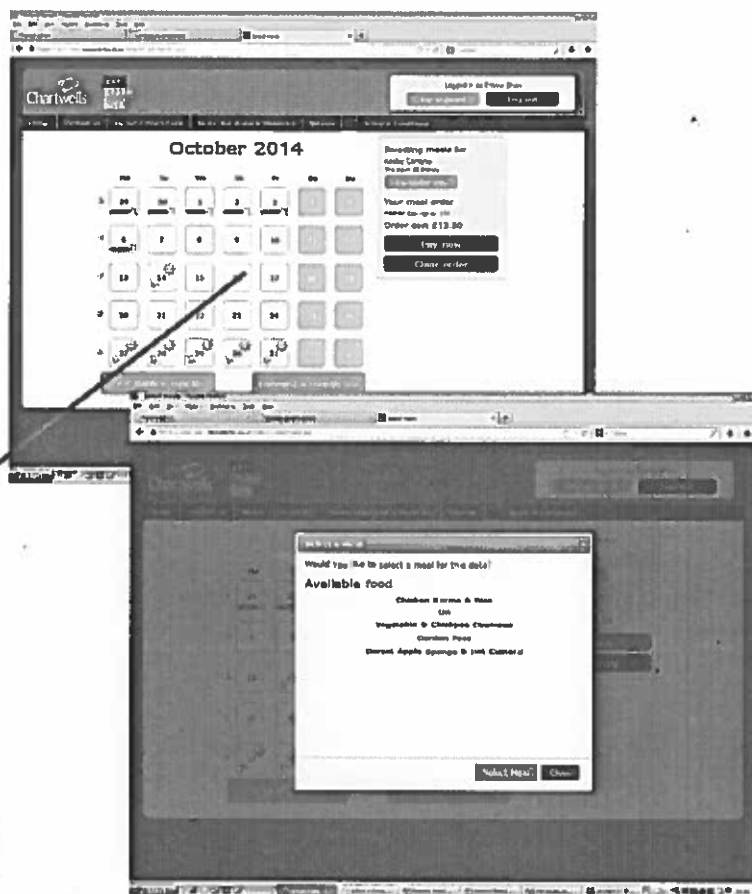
Chartwells

Logged in as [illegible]

Log out

October 2014

| Mo | Tu | We | Th | Fr | Sa | Su |
|---|---|---|---|---|---|---|
| 29 | 30 | 1 | 2 | 3 | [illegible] | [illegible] |
| 6 | 7 | 8 | 9 | 10 | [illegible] | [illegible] |
| 13 | 14 | 15 | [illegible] | 17 | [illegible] | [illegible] |
| 20 | 21 | 22 | 23 | 24 | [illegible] | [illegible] |
| 27 | 28 | 29 | 30 | 31 | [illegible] | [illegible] |

Booking meals for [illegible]

Your meal order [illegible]

Order cost £13.30

Pay now

Clear order

Would you like to select a meal for this date?

Available food

Chicken Korma & Rice

OR

Vegetable & Chickpea Couscous

Garden Peas

Dorset Apple Sponge & Hot Custard

Select Meal

Close